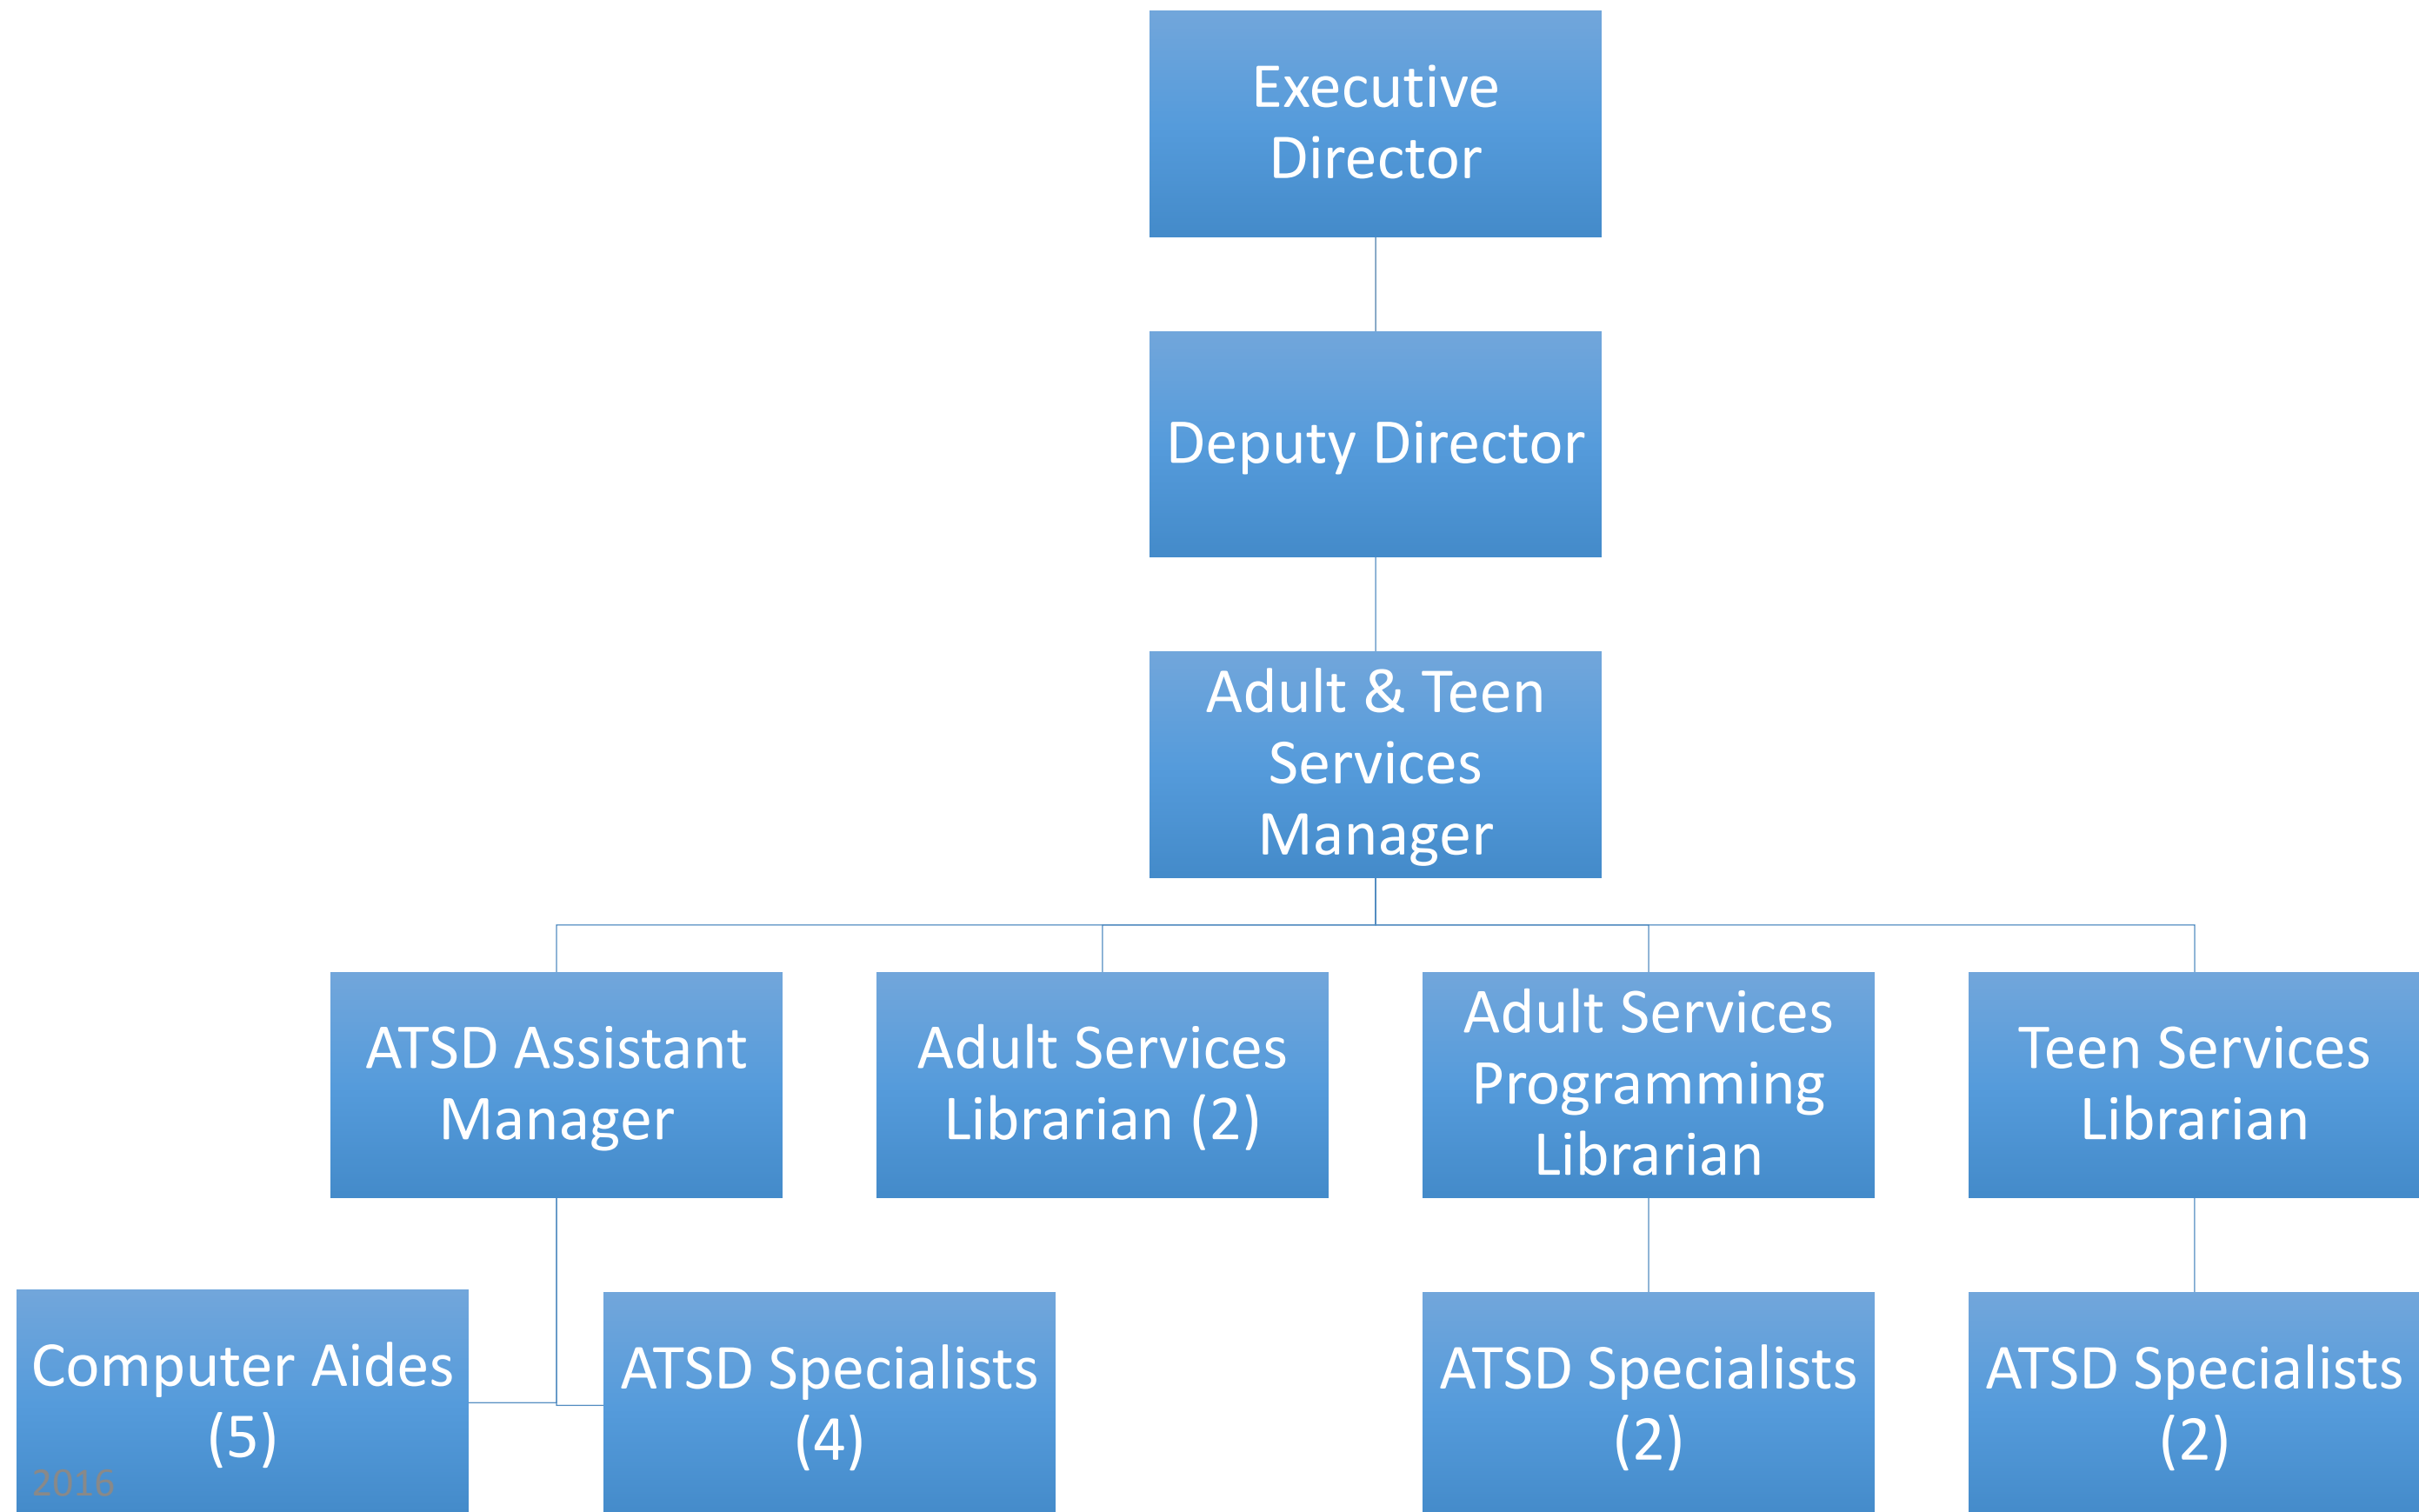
Executive Director

Deputy Director

Adult & Teen Services Manager

ATSD Assistant Manager

Adult Services Librarian (2)

Adult Services Programming Librarian

Teen Services Librarian

Computer Aides (5)

ATSD Specialists (4)

ATSD Specialists (2)

ATSD Specialists (2)

2016